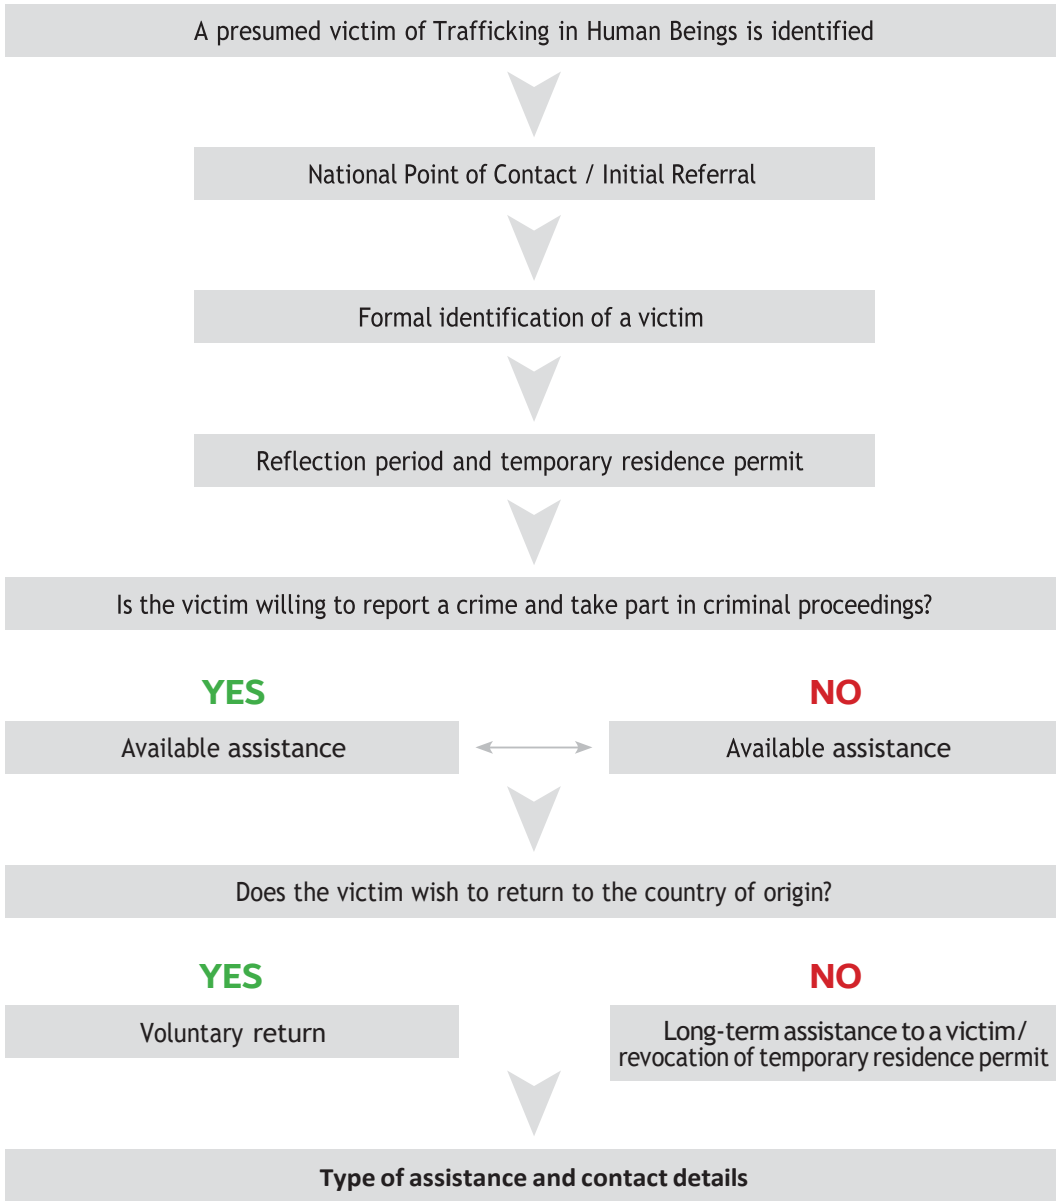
A presumed victim of Trafficking in Human Beings is identified

National Point of Contact / Initial Referral

Formal identification of a victim

Reflection period and temporary residence permit

Is the victim willing to report a crime and take part in criminal proceedings?

YES

NO

Available assistance

Available assistance

Does the victim wish to return to the country of origin?

YES

NO

Voluntary return

Long-term assistance to a victim/ revocation of temporary residence permit

Type of assistance and contact details